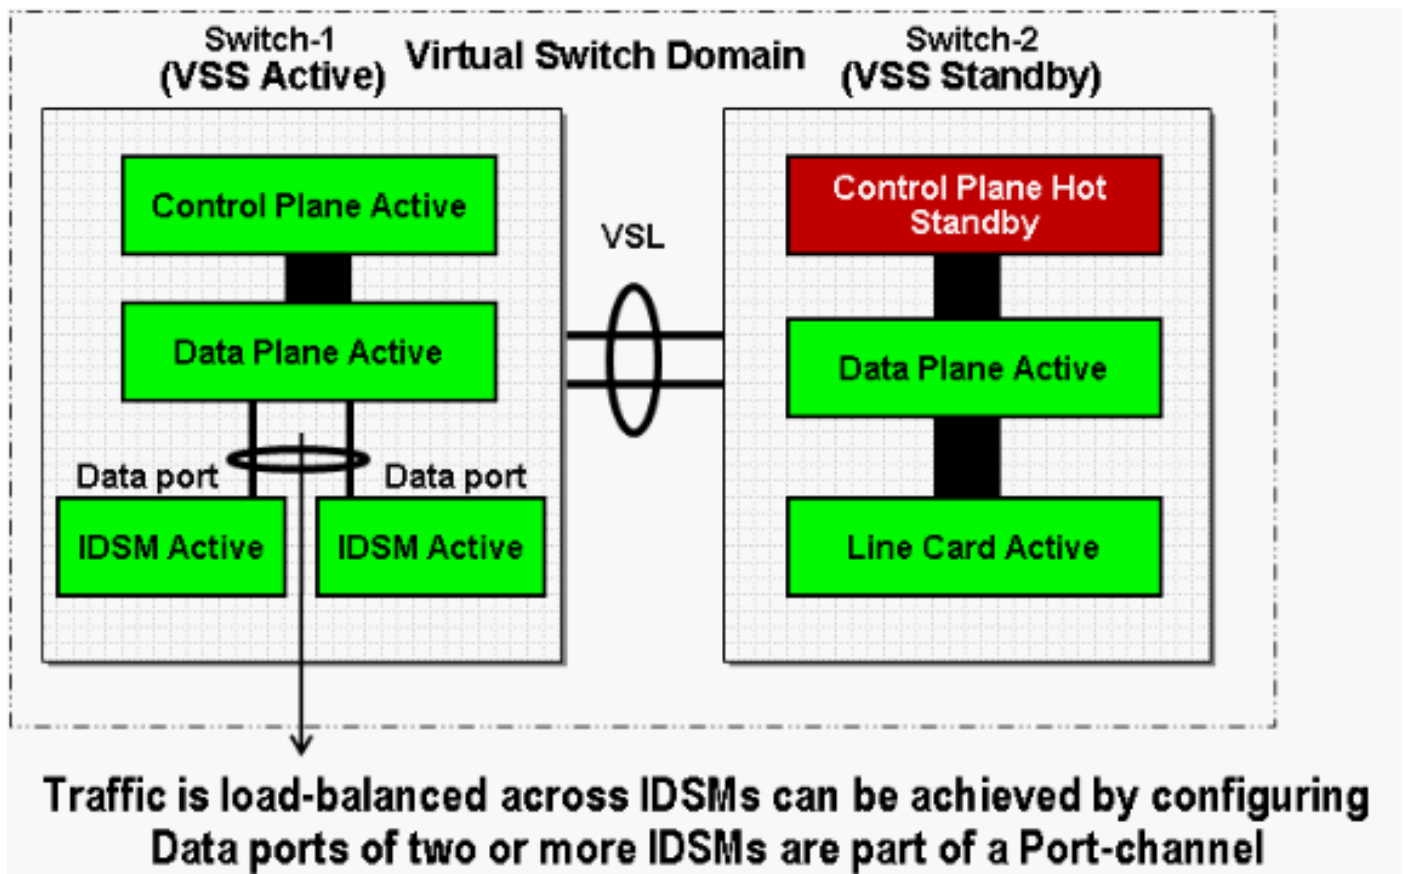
Switch-1
(VSS Active)

Virtual Switch Domain

Switch-2
(VSS Standby)

Control Plane Active

Data Plane Active

Data port

Data port

IDSM Active

IDSM Active

VSL

Control Plane Hot Standby

Data Plane Active

Line Card Active

Traffic is load-balanced across IDSMs can be achieved by configuring Data ports of two or more IDSMs are part of a Port-channel